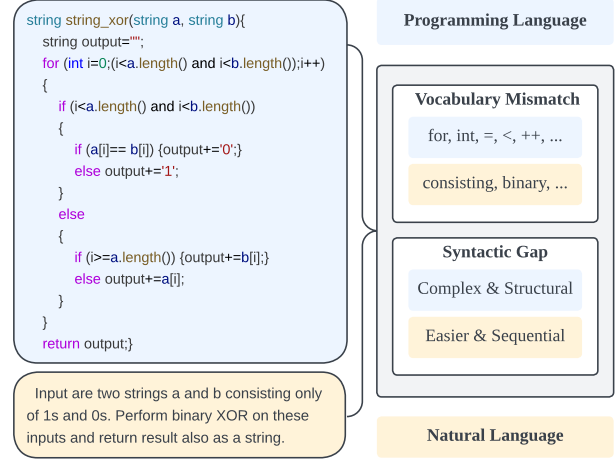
string string_xor(string a, string b){
string output="";
for (int i=0;(i<a.length() and i<b.length());i++)
{
if (i<a.length() and i<b.length())
{
if (a[i]== b[i]) {output+='0';}
else output+='1';
}
else
{
if (i>=a.length()) {output+=b[i];}
else output+=a[i];
}
}
return output;}

Input are two strings a and b consisting only of 1s and 0s. Perform binary XOR on these inputs and return result also as a string.

Programming Language

Vocabulary Mismatch

for, int, =, <, ++, ...

consisting, binary, ...

Syntactic Gap

Complex & Structural

Easier & Sequential

Natural Language